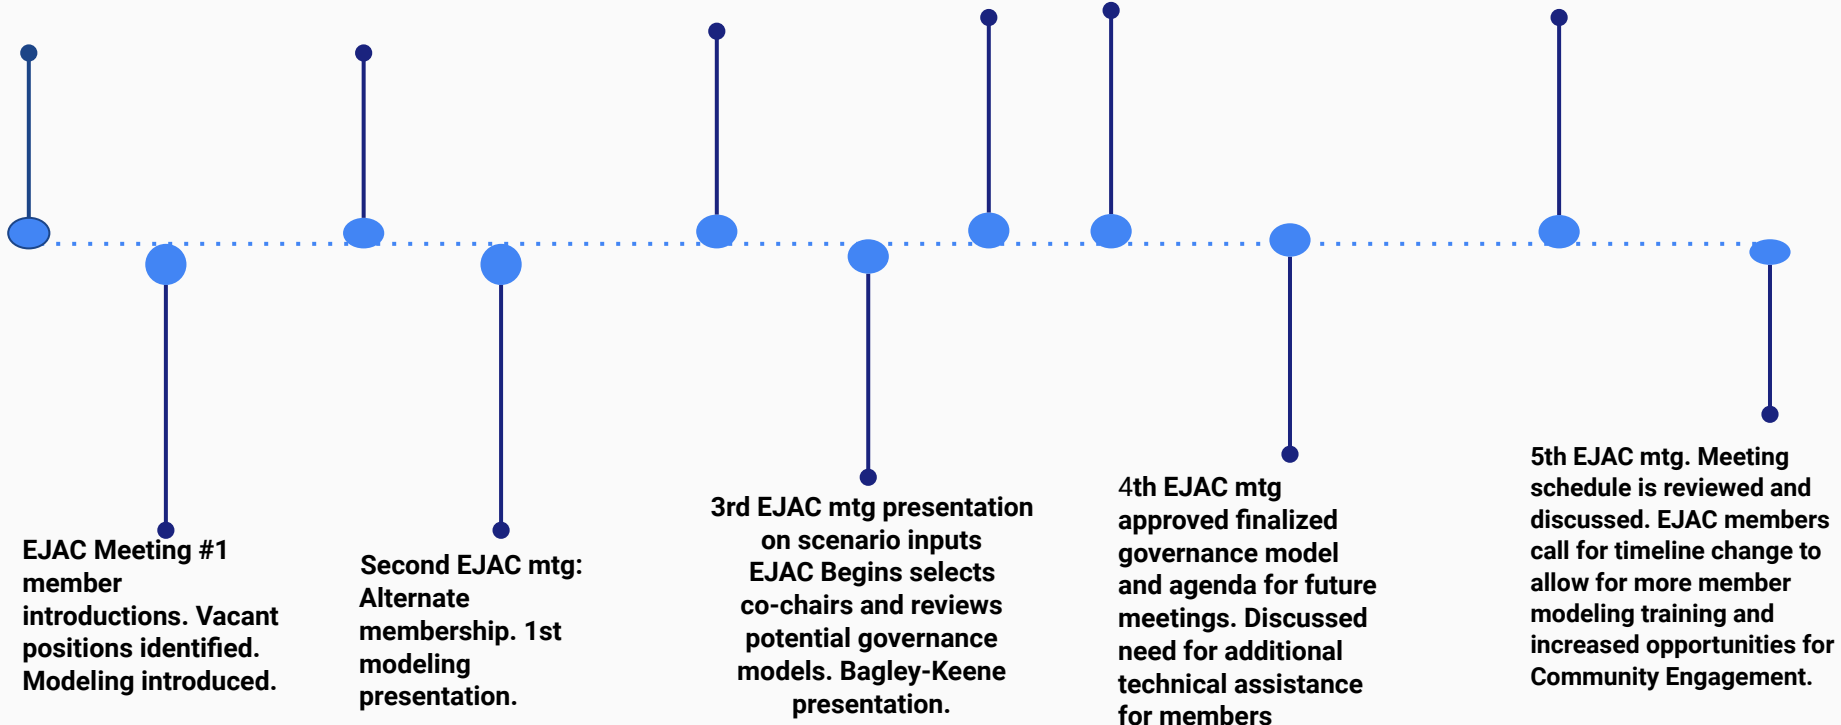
EJAC Meeting #1 member introductions. Vacant positions identified. Modeling introduced.

Second EJAC mtg: Alternate membership. 1st modeling presentation.

3rd EJAC mtg presentation on scenario inputs EJAC Begins selects co-chairs and reviews potential governance models. Bagley-Keene presentation.

4th EJAC mtg approved finalized governance model and agenda for future meetings. Discussed need for additional technical assistance for members

5th EJAC mtg. Meeting schedule is reviewed and discussed. EJAC members call for timeline change to allow for more member modeling training and increased opportunities for Community Engagement.